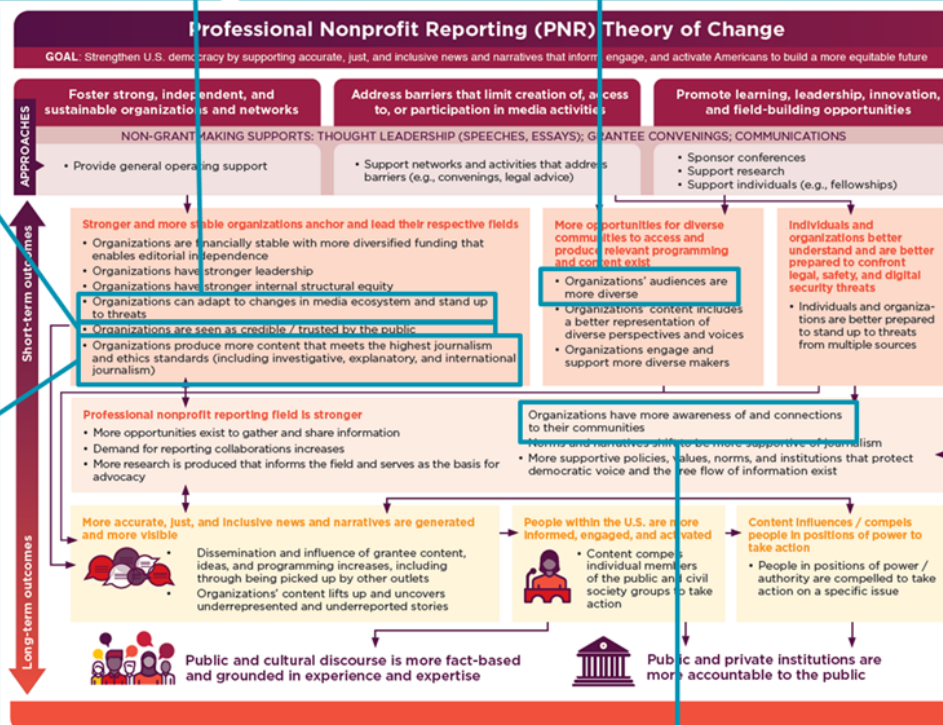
Professional Nonprofit Reporting (PNR) Theory of Change

GOAL: Strengthen U.S. democracy by supporting accurate, just, and inclusive news and narratives that inform, engage, and activate Americans to build a more equitable future

APPROACHES

Foster strong, independent, and sustainable organizations and networks

Address barriers that limit creation of, access to, or participation in media activities

Promote learning, leadership, innovation, and field-building opportunities

NON-GRANTMAKING SUPPORTS: THOUGHT LEADERSHIP (SPEECHES, ESSAYS); GRANTEE CONVENINGS; COMMUNICATIONS

• Provide general operating support

• Support networks and activities that address barriers (e.g., convenings, legal advice)

• Sponsor conferences
• Support research
• Support individuals (e.g., fellowships)

Short-term outcomes

Stronger and more stable organizations anchor and lead their respective fields
• Organizations are financially stable with more diversified funding that enables editorial independence
• Organizations have stronger leadership
• Organizations have stronger internal structural equity
• Organizations can adapt to changes in media ecosystem and stand up to threats
• Organizations are seen as credible / trusted by the public
• Organizations produce more content that meets the highest journalism and ethics standards (including investigative, explanatory, and international journalism)

More opportunities for diverse communities to access and produce relevant programming and content exist
• Organizations' audiences are more diverse
• Organizations' content includes a better representation of diverse perspectives and voices
• Organizations engage and support more diverse makers

Individuals and organizations better understand and are better prepared to confront legal, safety, and digital security threats
• Individuals and organizations are better prepared to stand up to threats from multiple sources

Professional nonprofit reporting field is stronger
• More opportunities exist to gather and share information
• Demand for reporting collaborations increases
• More research is produced that informs the field and serves as the basis for advocacy

Organizations have more awareness of and connections to their communities
• Norms and narratives shift to be more supportive of journalism
• More supportive policies, values, norms, and institutions that protect democratic voice and the free flow of information exist

Long-term outcomes

More accurate, just, and inclusive news and narratives are generated and more visible
• Dissemination and influence of grantee content, ideas, and programming increases, including through being picked up by other outlets
• Organizations' content lifts up and uncovers underrepresented and underreported stories

People within the U.S. are more informed, engaged, and activated
• Content compels individual members of the public and civil society groups to take action

Content influences / compels people in positions of power to take action
• People in positions of power / authority are compelled to take action on a specific issue

Public and cultural discourse is more fact-based and grounded in experience and expertise

Public and private institutions are more accountable to the public